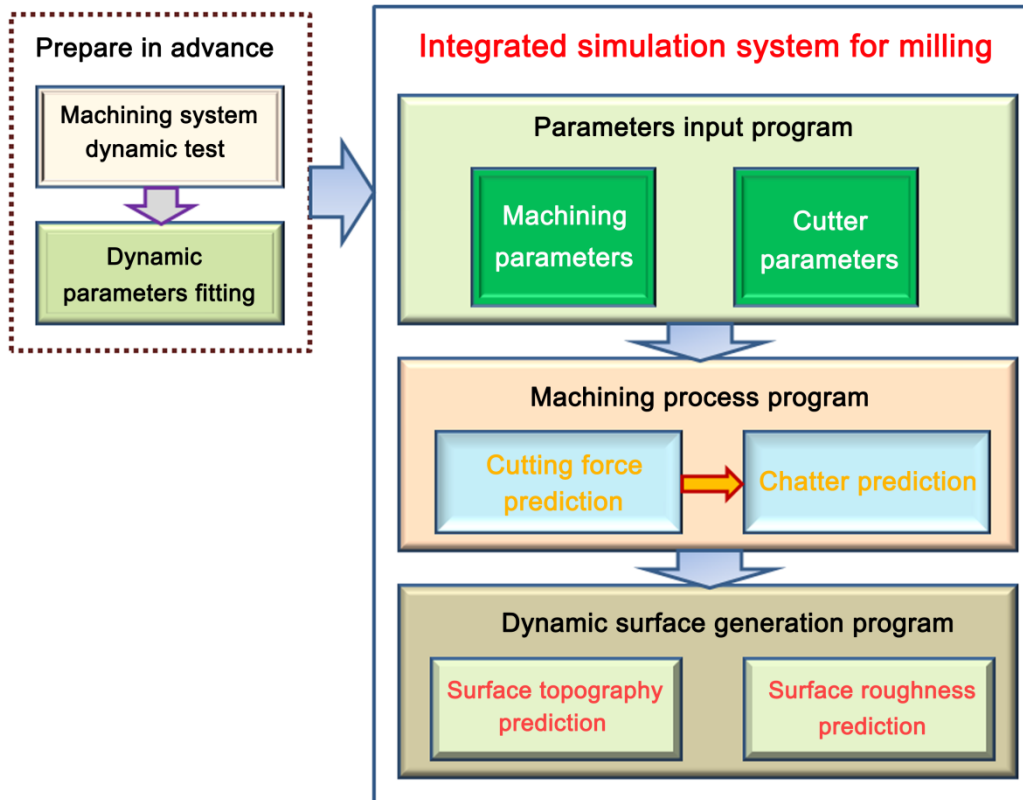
Prepare in advance

Machining system dynamic test

Dynamic parameters fitting

Integrated simulation system for milling

Parameters input program

Machining parameters

Cutter parameters

Machining process program

Cutting force prediction

Chatter prediction

Dynamic surface generation program

Surface topography prediction

Surface roughness prediction